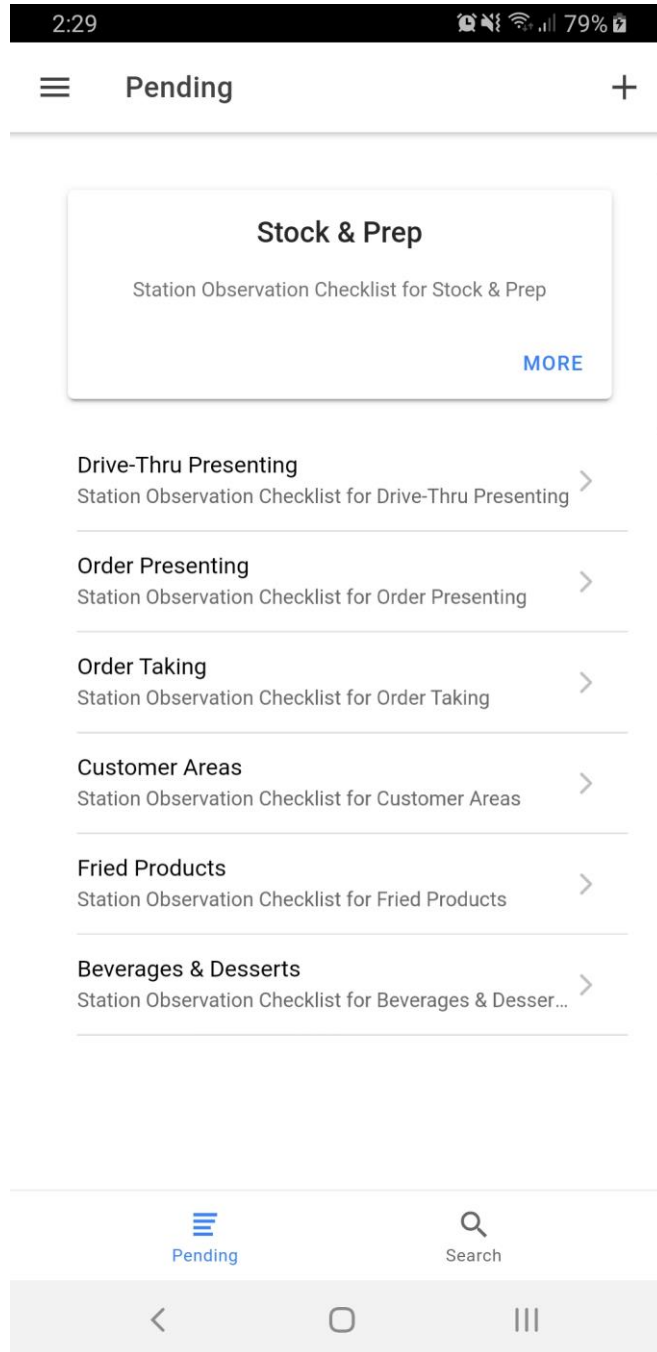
2:29 79%

Pending

Stock & Prep

Station Observation Checklist for Stock & Prep

MORE

Drive-Thru Presenting
Station Observation Checklist for Drive-Thru Presenting

Order Presenting
Station Observation Checklist for Order Presenting

Order Taking
Station Observation Checklist for Order Taking

Customer Areas
Station Observation Checklist for Customer Areas

Fried Products
Station Observation Checklist for Fried Products

Beverages & Desserts
Station Observation Checklist for Beverages & Desser...

Pending

Search